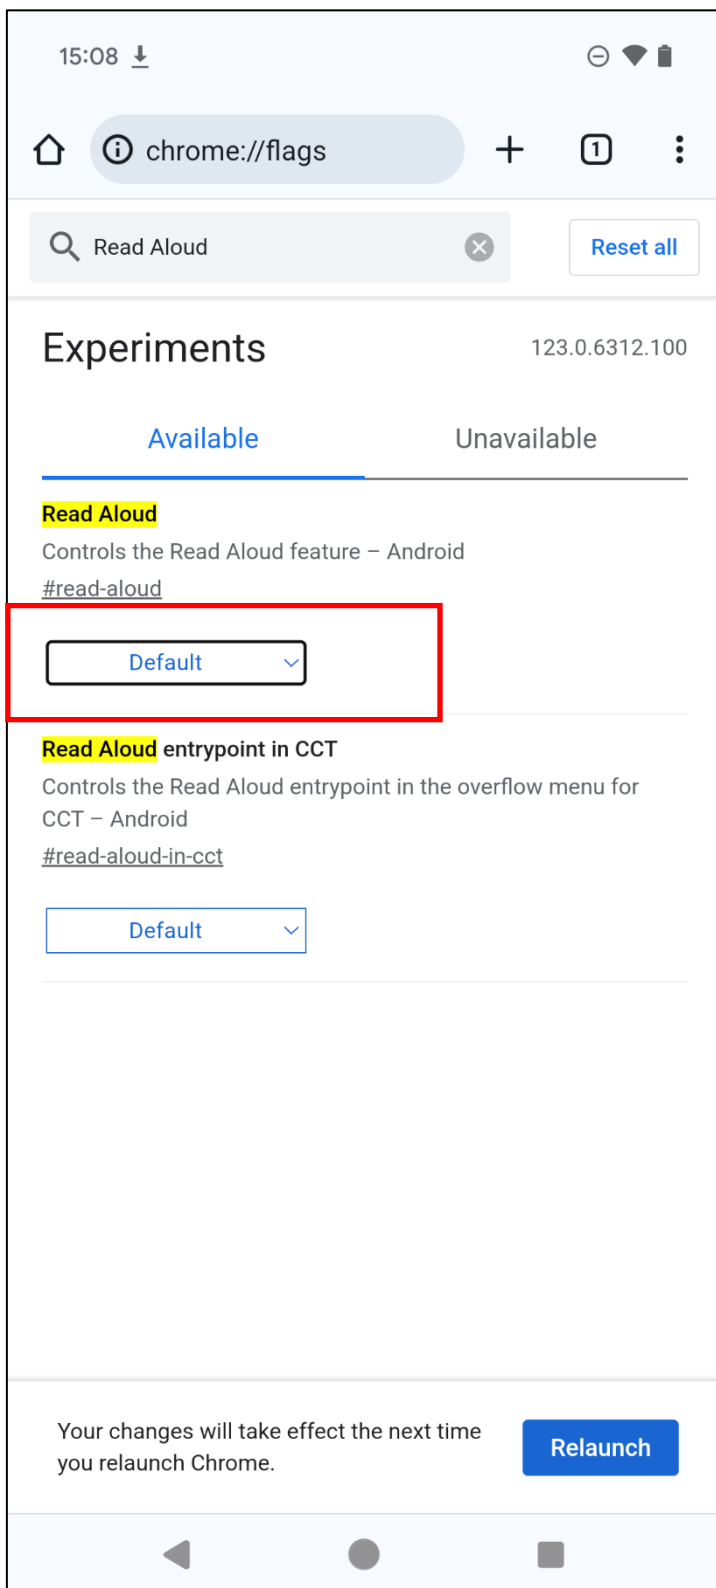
15:08

chrome://flags

1

Read Aloud

Reset all

Experiments

123.0.6312.100

Available

Unavailable

Read Aloud

Controls the Read Aloud feature – Android

#read-aloud

Default

Read Aloud entrypoint in CCT

Controls the Read Aloud entrypoint in the overflow menu for CCT – Android

#read-aloud-in-cct

Default

Your changes will take effect the next time you relaunch Chrome.

Relaunch